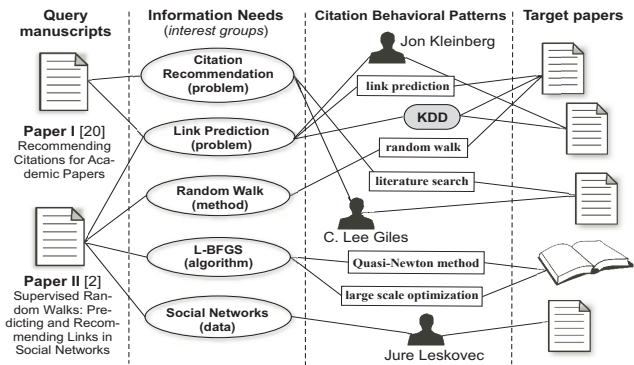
Query manuscripts

Information Needs
(interest groups)

Citation Behavioral Patterns

Target papers

Jon Kleinberg

Citation Recommendation (problem)

link prediction

Link Prediction (problem)

KDD

random walk

Paper I [20]
Recommending Citations for Academic Papers

Random Walk (method)

literature search

C. Lee Giles

L-BFGS (algorithm)

Quasi-Newton method

large scale optimization

Paper II [2]
Supervised Random Walks: Predicting and Recommending Links in Social Networks

Social Networks (data)

Jure Leskovec